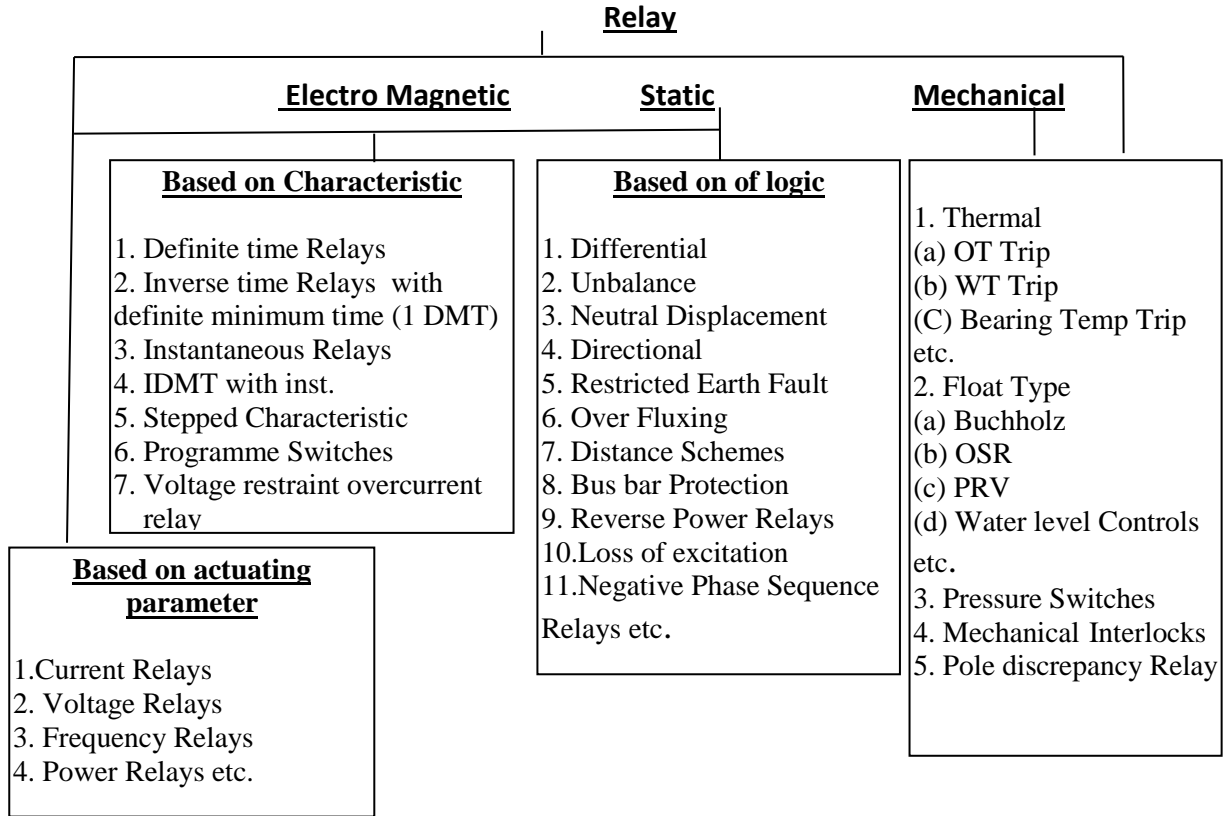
Relay

Electro Magnetic

Static

Mechanical

Based on Characteristic

1. Definite time Relays
2. Inverse time Relays with definite minimum time (1 DMT)
3. Instantaneous Relays
4. IDMT with inst.
5. Stepped Characteristic
6. Programme Switches
7. Voltage restraint overcurrent relay

Based on actuating parameter

1.Current Relays
2. Voltage Relays
3. Frequency Relays
4. Power Relays etc.

Based on of logic

1. Differential
2. Unbalance
3. Neutral Displacement
4. Directional
5. Restricted Earth Fault
6. Over Fluxing
7. Distance Schemes
8. Bus bar Protection
9. Reverse Power Relays
10.Loss of excitation
11.Negative Phase Sequence Relays etc.

1. Thermal
(a) OT Trip
(b) WT Trip
(C) Bearing Temp Trip etc.
2. Float Type
(a) Buchholz
(b) OSR
(c) PRV
(d) Water level Controls etc.
3. Pressure Switches
4. Mechanical Interlocks
5. Pole discrepancy Relay